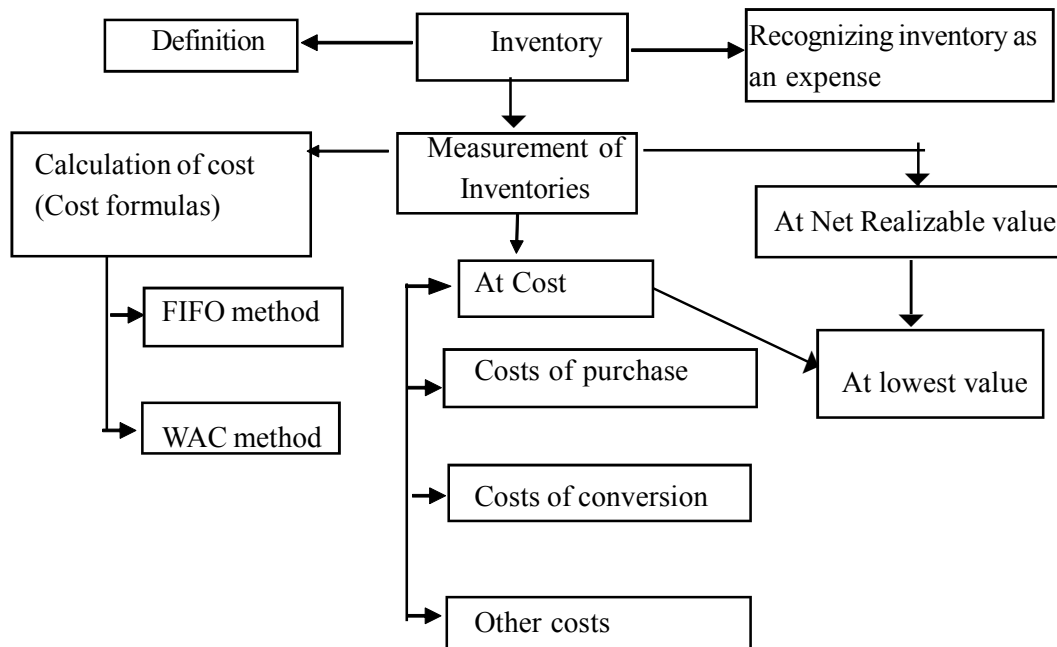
Definition

Inventory

Recognizing inventory as an expense

Calculation of cost (Cost formulas)

Measurement of Inventories

At Net Realizable value

FIFO method

WAC method

At Cost

Costs of purchase

At lowest value

Costs of conversion

Other costs